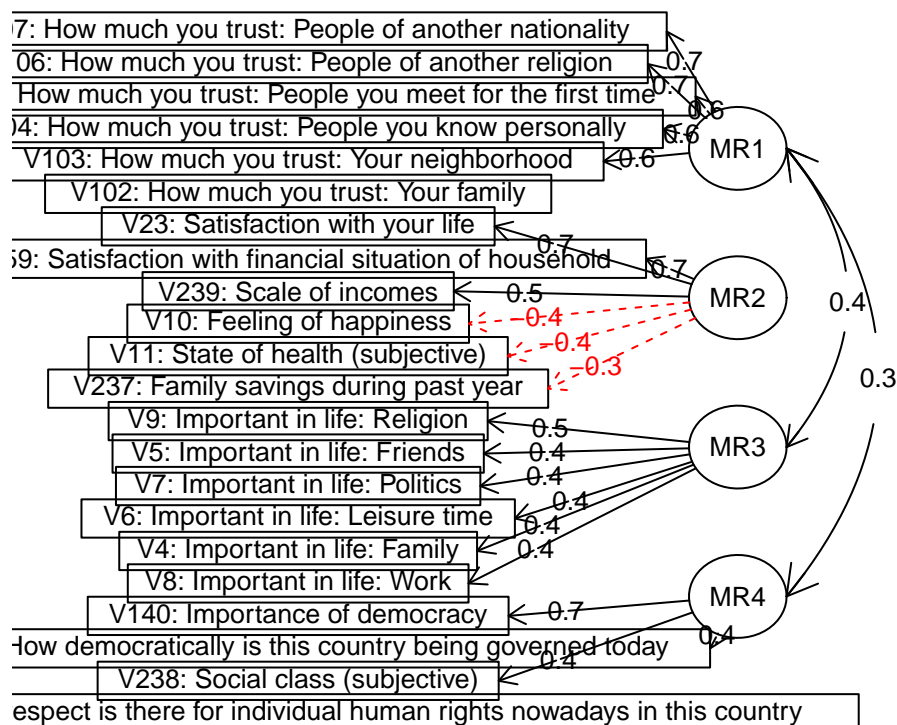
7: How much you trust: People of another nationality
06: How much you trust: People of another religion
How much you trust: People you meet for the first time
04: How much you trust: People you know personally
V103: How much you trust: Your neighborhood
V102: How much you trust: Your family
V23: Satisfaction with your life
59: Satisfaction with financial situation of household
V239: Scale of incomes
V10: Feeling of happiness
V11: State of health (subjective)
V237: Family savings during past year
V9: Important in life: Religion
V5: Important in life: Friends
V7: Important in life: Politics
V6: Important in life: Leisure time
V4: Important in life: Family
V8: Important in life: Work
V140: Importance of democracy
How democratically is this country being governed today
V238: Social class (subjective)
espect is there for individual human rights nowadays in this country
0.7
0.7
0.6
0.6
0.6
MR1
0.7
0.7
0.5
MR2
-0.4
-0.4
-0.3
0.4
0.3
0.5
0.4
0.4
0.4
0.4
0.4
MR3
MR4
0.7
0.4
0.4